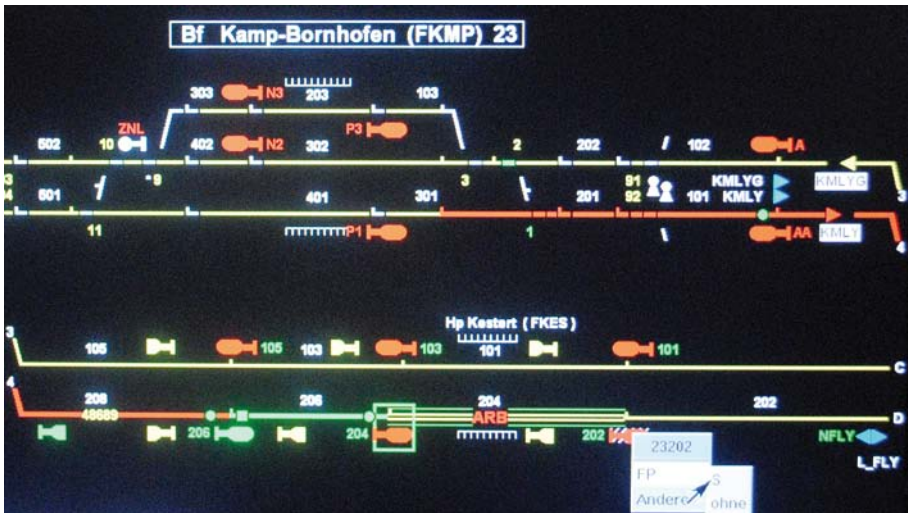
Bf Kamp-Bornhofen (FKMP) 23

303 N3 203 103
ZNL P3
502 10 402 N2 302 2 202 102 A
3 9 3 91 KMLYG KMLYG 3
4 501 401 301 201 92 101 KMLY
11 P1 1 AA KMLY 4

Hp Kestert (FKES)
3 105 105 103 103 101 101 C
4 208 48689 206 204 ARB 202 D
206 204 202 NFLY
23202 L_FLY
FP S
Andere ohne